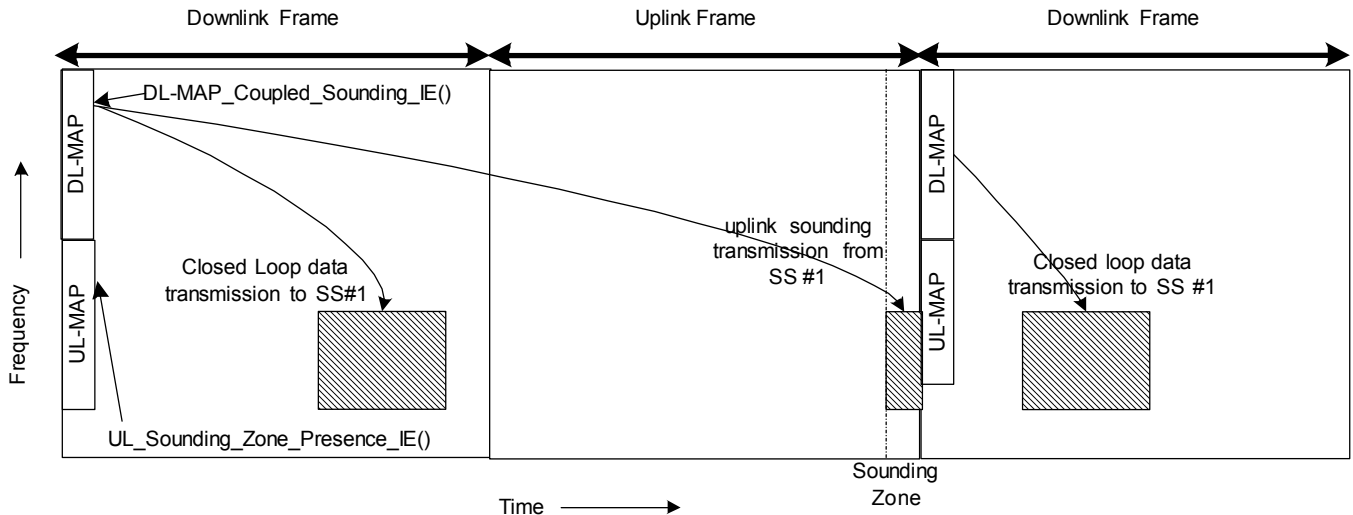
Downlink Frame

Uplink Frame

Downlink Frame

DL-MAP

DL-MAP_Coupled_Sounding_IE()

UL-MAP

Closed Loop data transmission to SS#1

UL_Sounding_Zone_Presence_IE()

Frequency

uplink sounding transmission from SS #1

Sounding Zone

DL-MAP

UL-MAP

Closed loop data transmission to SS #1

Time